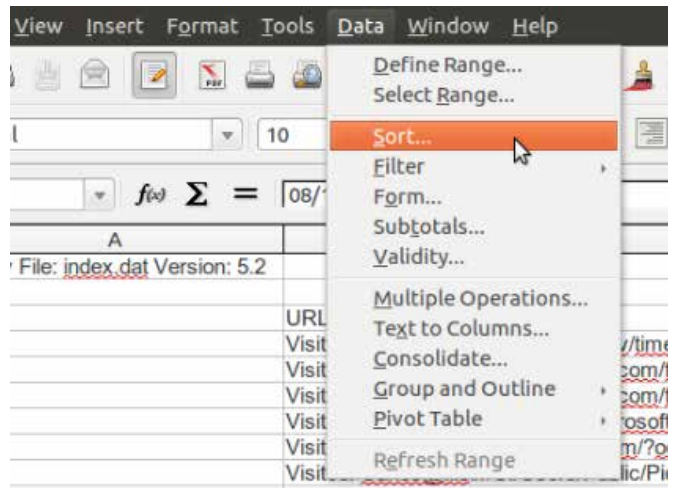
View Insert Format Tools Data Window Help

Define Range...
Select Range...
Sort...
Filter
Form...
Subtotals...
Validity...
Multiple Operations...
Text to Columns...
Consolidate...
Group and Outline
Pivot Table
Refresh Range

l
10
$f(x)$ $\Sigma$ =
08/1
A
File: index.dat Version: 5.2
URL
Visit
Visit
Visit
Visit
Visit
Visit
/time
com/
com/
rosof
m/?o
lic/Pi